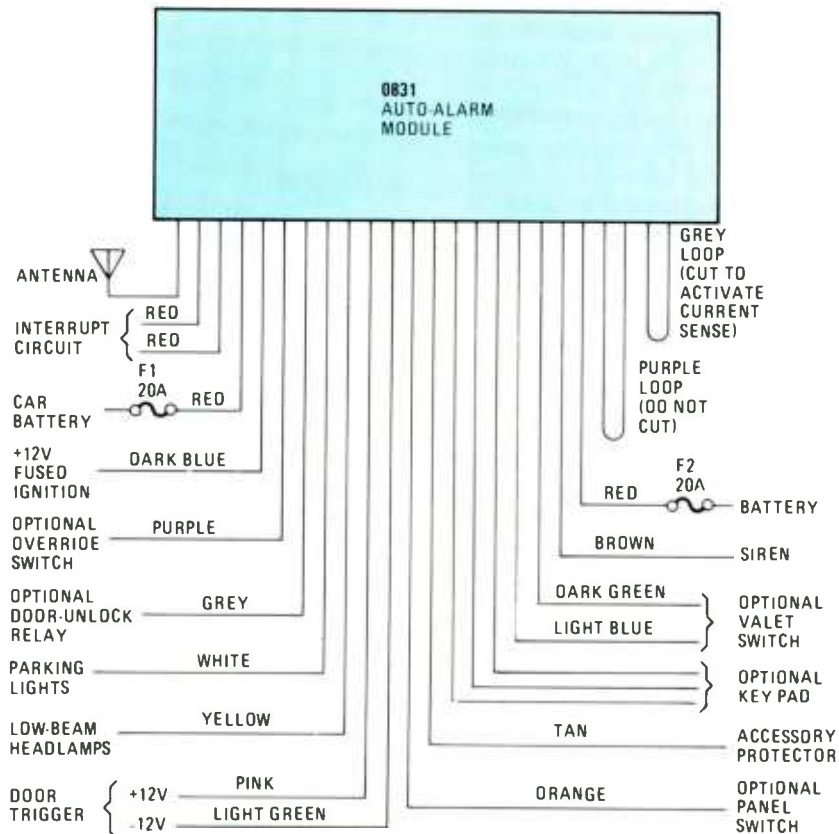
0831
AUTO-ALARM
MODULE

ANTENNA

INTERRUPT CIRCUIT
RED
RED

CAR BATTERY
F1
20A
RED

+12V FUSED IGNITION
DARK BLUE

OPTIONAL OVERRIDE SWITCH
PURPLE

OPTIONAL DOOR-UNLOCK RELAY
GREY

PARKING LIGHTS
WHITE

LOW-BEAM HEADLAMPS
YELLOW

DOOR TRIGGER
+12V
PINK
-12V
LIGHT GREEN

GREY LOOP (CUT TO ACTIVATE CURRENT SENSE)

PURPLE LOOP (DO NOT CUT)

RED
F2
20A
BATTERY

BROWN
SIREN

DARK GREEN
LIGHT BLUE
OPTIONAL VALET SWITCH

OPTIONAL KEY PAD

TAN
ACCESSORY PROTECTOR

ORANGE
OPTIONAL PANEL SWITCH